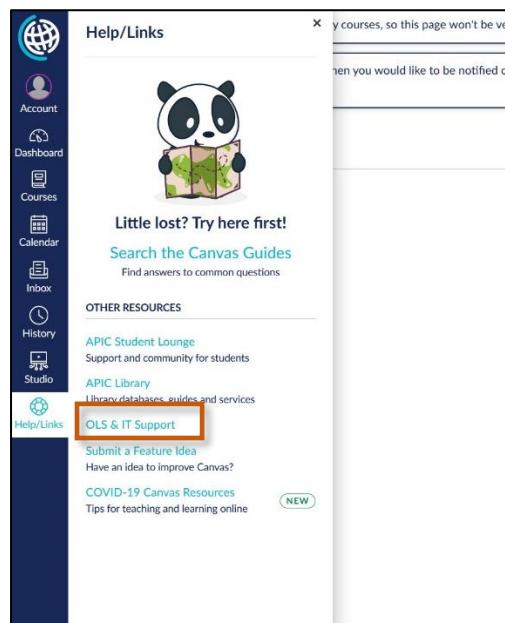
Account

Dashboard

Courses

Calendar

Inbox

History

Studio

Help/Links

Help/Links

×

Little lost? Try here first!

Search the Canvas Guides

Find answers to common questions

OTHER RESOURCES

APIC Student Lounge

Support and community for students

APIC Library

Library databases, guides and services

OLS & IT Support

Submit a Feature Idea

Have an idea to improve Canvas?

COVID-19 Canvas Resources

NEW

Tips for teaching and learning online

y courses, so this page won't be ve

hen you would like to be notified c